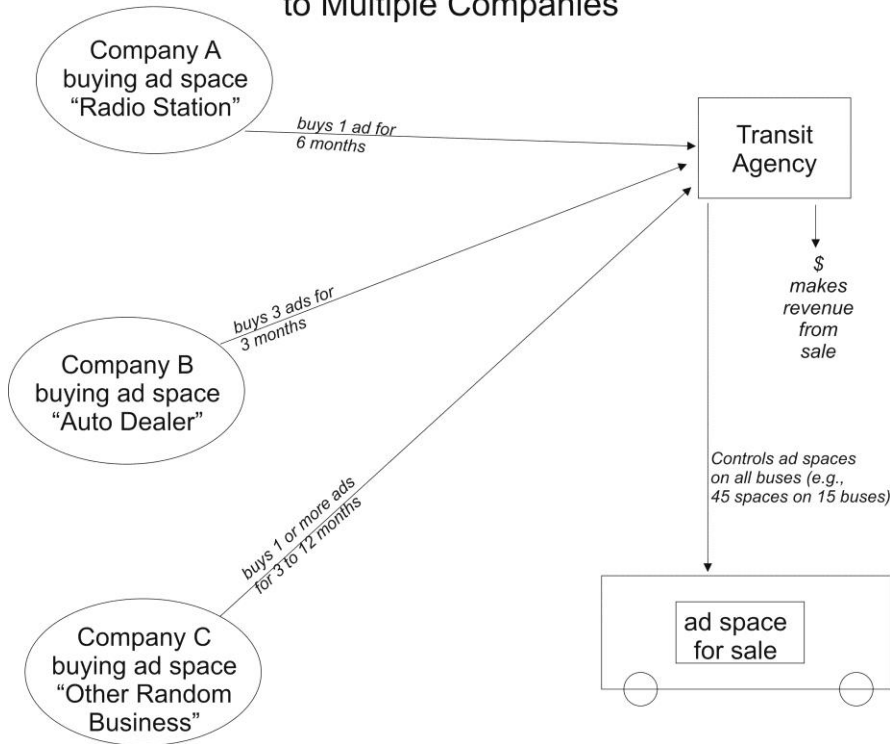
to Multiple Companies

Company A buying ad space "Radio Station"

buys 1 ad for 6 months

Transit Agency

$ makes revenue from sale

buys 3 ads for 3 months

Company B buying ad space "Auto Dealer"

buys 1 or more ads for 3 to 12 months

Controls ad spaces on all buses (e.g., 45 spaces on 15 buses)

Company C buying ad space "Other Random Business"

ad space for sale